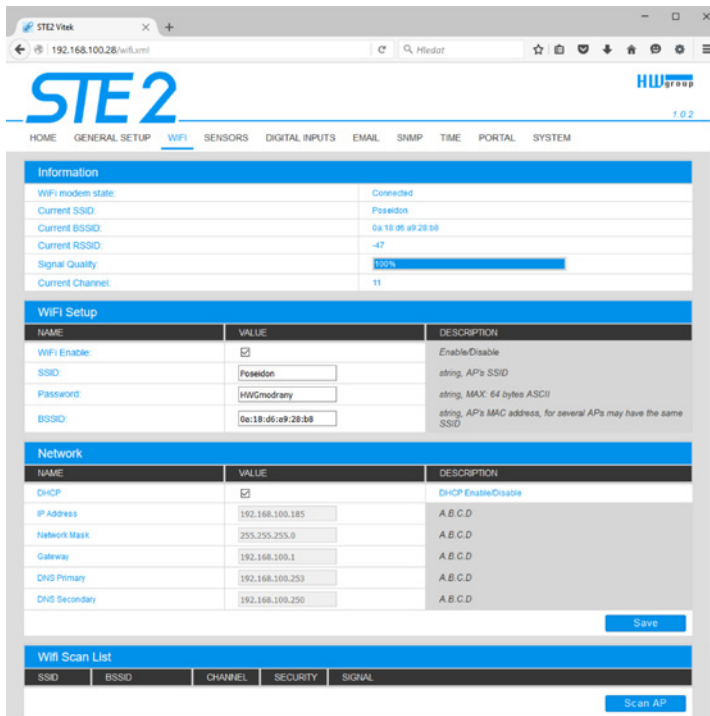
STE2 Vitek
192.168.100.28/wifi.xml
Hledat

STE2
HW group
1.0.2

HOME GENERAL SETUP WIFI SENSORS DIGITAL INPUTS EMAIL SNMP TIME PORTAL SYSTEM

Information

| | |
|---|---|
| WiFi modem state: | Connected |
| Current SSID: | Poseidon |
| Current BSSID: | 0a:18:d6:a9:28:b8 |
| Current RSSID: | -47 |
| Signal Quality: | 100% |
| Current Channel: | 11 |

WiFi Setup

| NAME | VALUE | DESCRIPTION |
|---|---|---|
| WiFi Enable: | ☑ | Enable/Disable |
| SSID: | Poseidon | string, AP's SSID |
| Password: | HWGmodrany | string, MAX: 64 bytes ASCII |
| BSSID: | 0a:18:d6:e9:28:b8 | string, AP's MAC address, for several APs may have the same SSID |

Network

| NAME | VALUE | DESCRIPTION |
|---|---|---|
| DHCP | ☑ | DHCP Enable/Disable |
| IP Address | 192.168.100.185 | A.B.C.D |
| Network Mask | 255.255.255.0 | A.B.C.D |
| Gateway | 192.168.100.1 | A.B.C.D |
| DNS Primary | 192.168.100.253 | A.B.C.D |
| DNS Secondary | 192.168.100.250 | A.B.C.D |

Save

Wifi Scan List

| SSID | BSSID | CHANNEL | SECURITY | SIGNAL |
|---|---|---|---|---|

Scan AP